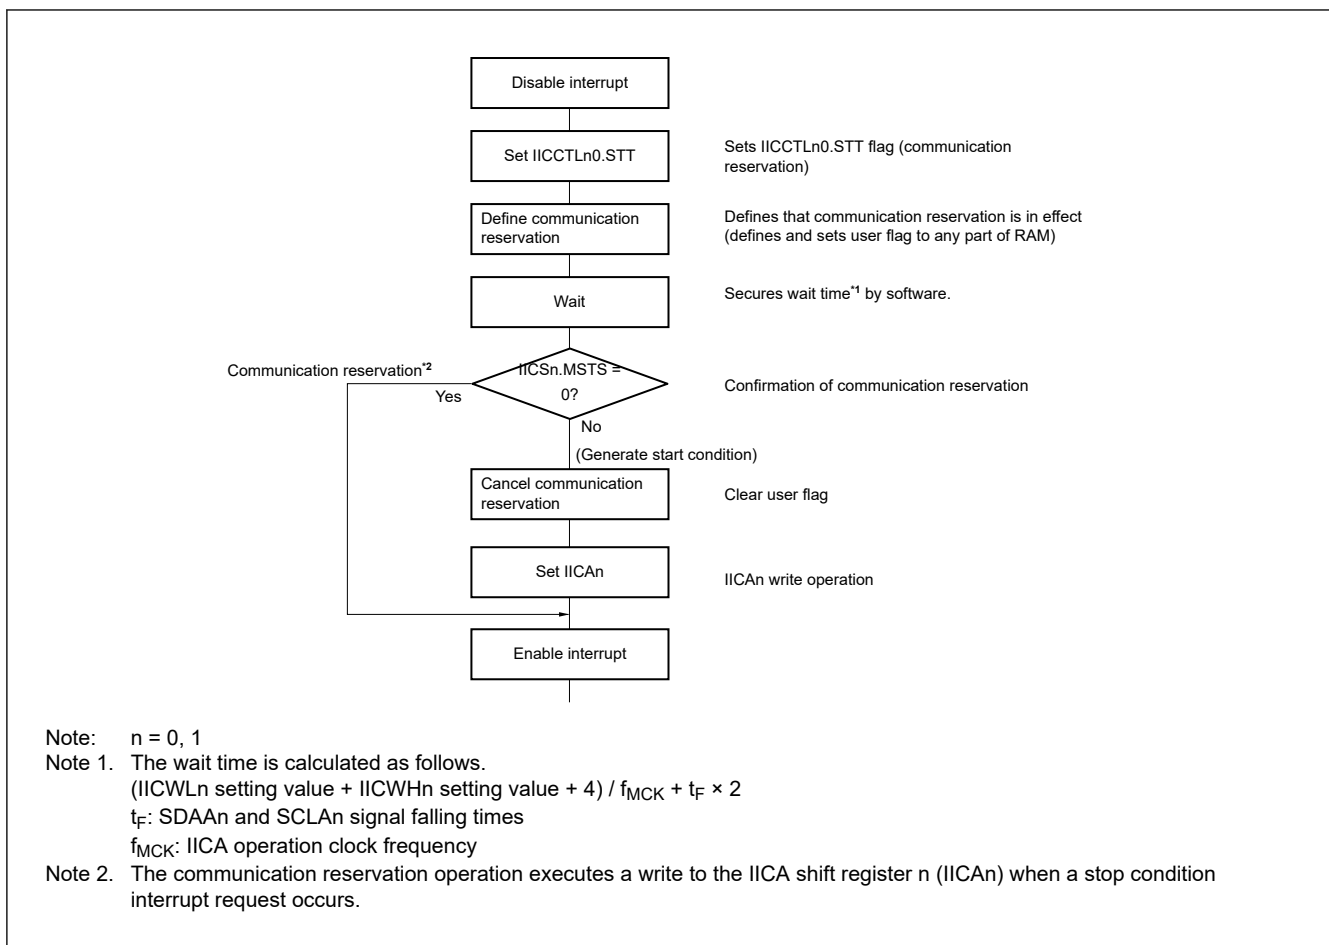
Disable interrupt

Set IICCTLn0.STT

Sets IICCTLn0.STT flag (communication reservation)

Define communication reservation

Defines that communication reservation is in effect (defines and sets user flag to any part of RAM)

Wait

Secures wait time$^{*1}$ by software.

Communication reservation$^{*2}$

Yes

IICSn.MSTS = 0?

Confirmation of communication reservation

No

(Generate start condition)

Cancel communication reservation

Clear user flag

Set IICAn

IICAn write operation

Enable interrupt

Note: n = 0, 1
Note 1. The wait time is calculated as follows.
(IICWLn setting value + IICWHn setting value + 4) / $f_{MCK}$ + $t_F$ × 2
$t_F$: SDAAn and SCLAn signal falling times
$f_{MCK}$: IICA operation clock frequency
Note 2. The communication reservation operation executes a write to the IICA shift register n (IICAn) when a stop condition interrupt request occurs.